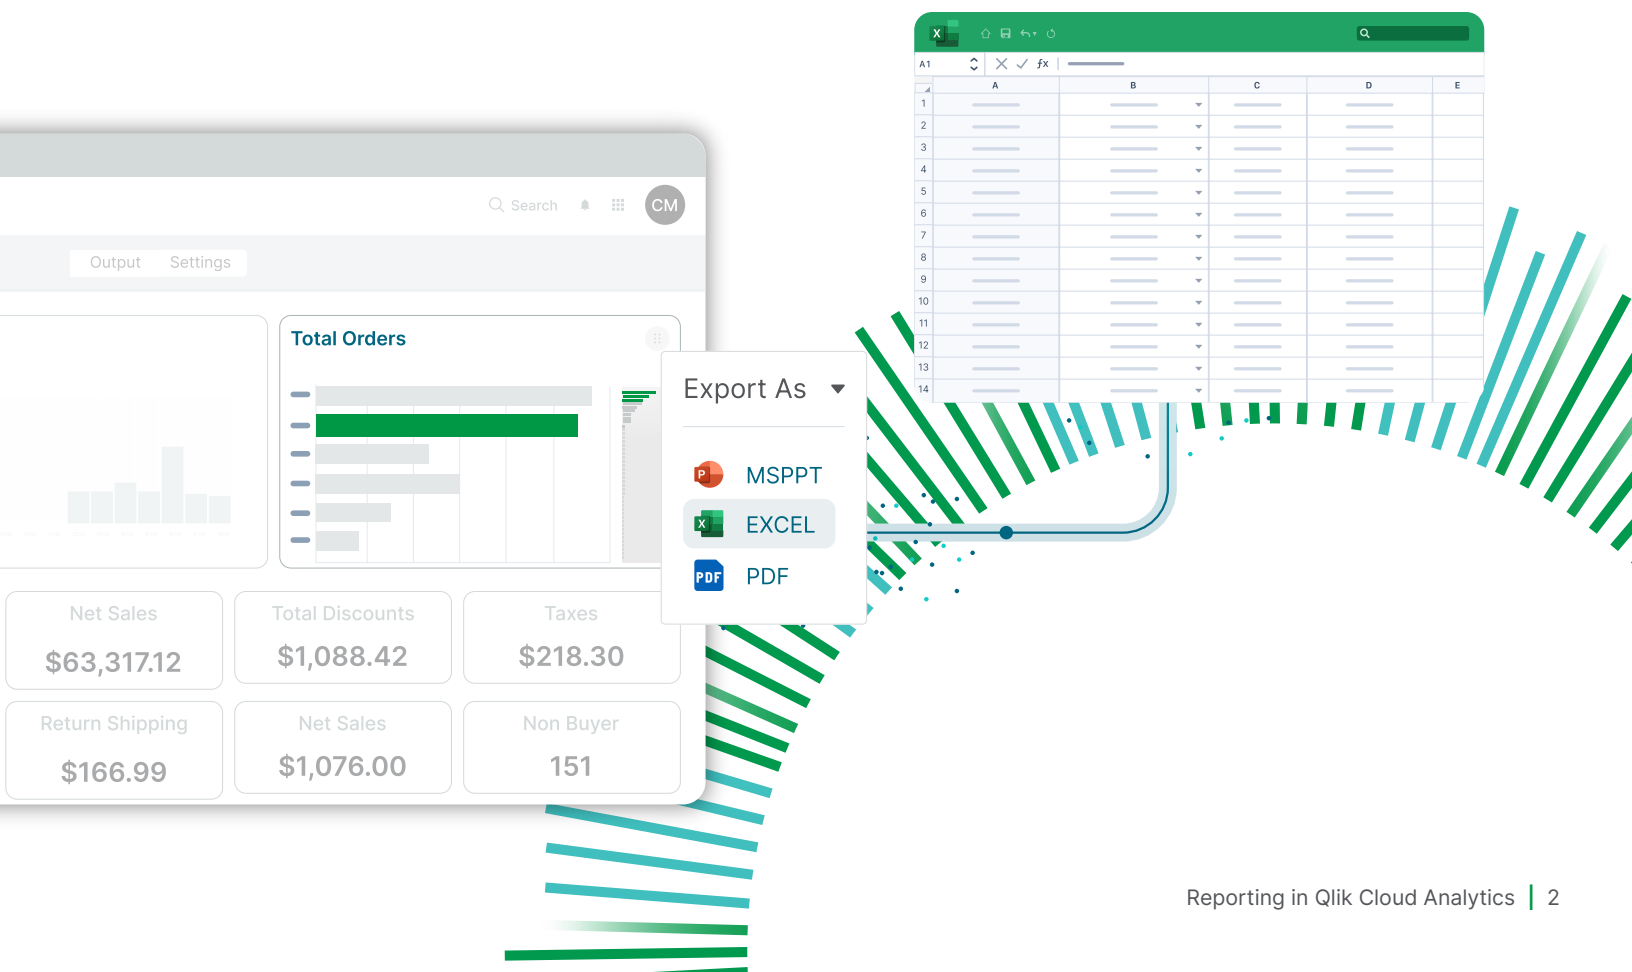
X

A1 $fx$

| | A | B | C | D | E |
|---|---|---|---|---|---|
| 1 | | | | | |
| 2 | | | | | |
| 3 | | | | | |
| 4 | | | | | |
| 5 | | | | | |
| 6 | | | | | |
| 7 | | | | | |
| 8 | | | | | |
| 9 | | | | | |
| 10 | | | | | |
| 11 | | | | | |
| 12 | | | | | |
| 13 | | | | | |
| 14 | | | | | |

Search CM

Output Settings

Total Orders

Export As

MSPPT

EXCEL

PDF

Net Sales
$63,317.12

Total Discounts
$1,088.42

Taxes
$218.30

Return Shipping
$166.99

Net Sales
$1,076.00

Non Buyer
151

Reporting in Qlik Cloud Analytics | 2